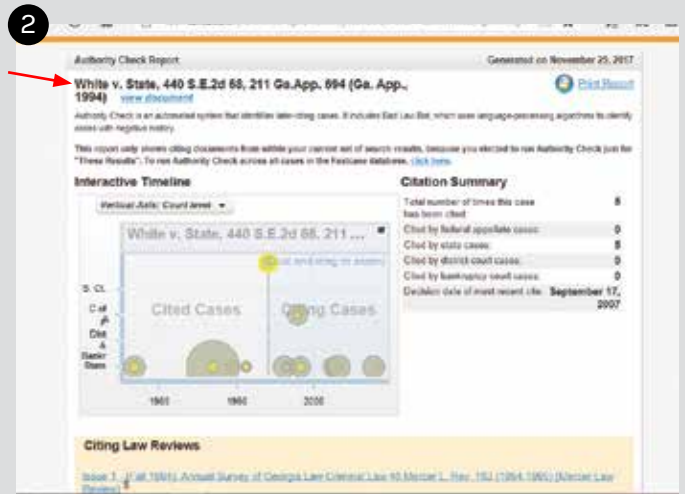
2

Authority Check Report

Generated on November 23, 2017

White v. State, 440 S.E.2d 68, 211 Ga.App. 694 (Ga. App., 1994) view document

Print Report

Authority Check is an automated system that identifies later-citing cases. It includes Bad Law Bot, which uses language-processing algorithms to identify cases with negative history.

This report only shows citing documents from within your current set of search results, because you elected to run Authority Check just for "These Results". To run Authority Check across all cases in the Fastcase database, click here.

Interactive Timeline

Vertical Axis: Court level

White v. State, 440 S.E.2d 68, 211 ...

Click and drag to zoom

S. Ct.

C. all App.

Dist. & Bankr. State

Cited Cases

Citing Cases

1900

1950

2000

Citation Summary

| | |
|---|---|
| Total number of times this case has been cited: | 8 |
| Cited by federal appellate cases: | 0 |
| Cited by state cases: | 8 |
| Cited by district court cases: | 0 |
| Cited by bankruptcy court cases: | 0 |
| Decision date of most recent cite: | September 17, 2007 |

Citing Law Reviews

Issue 1 - (Fall 1994) Annual Survey of Georgia Law Criminal Law 46 Mercer L. Rev. 153 (1994-1995) (Mercer Law Review)